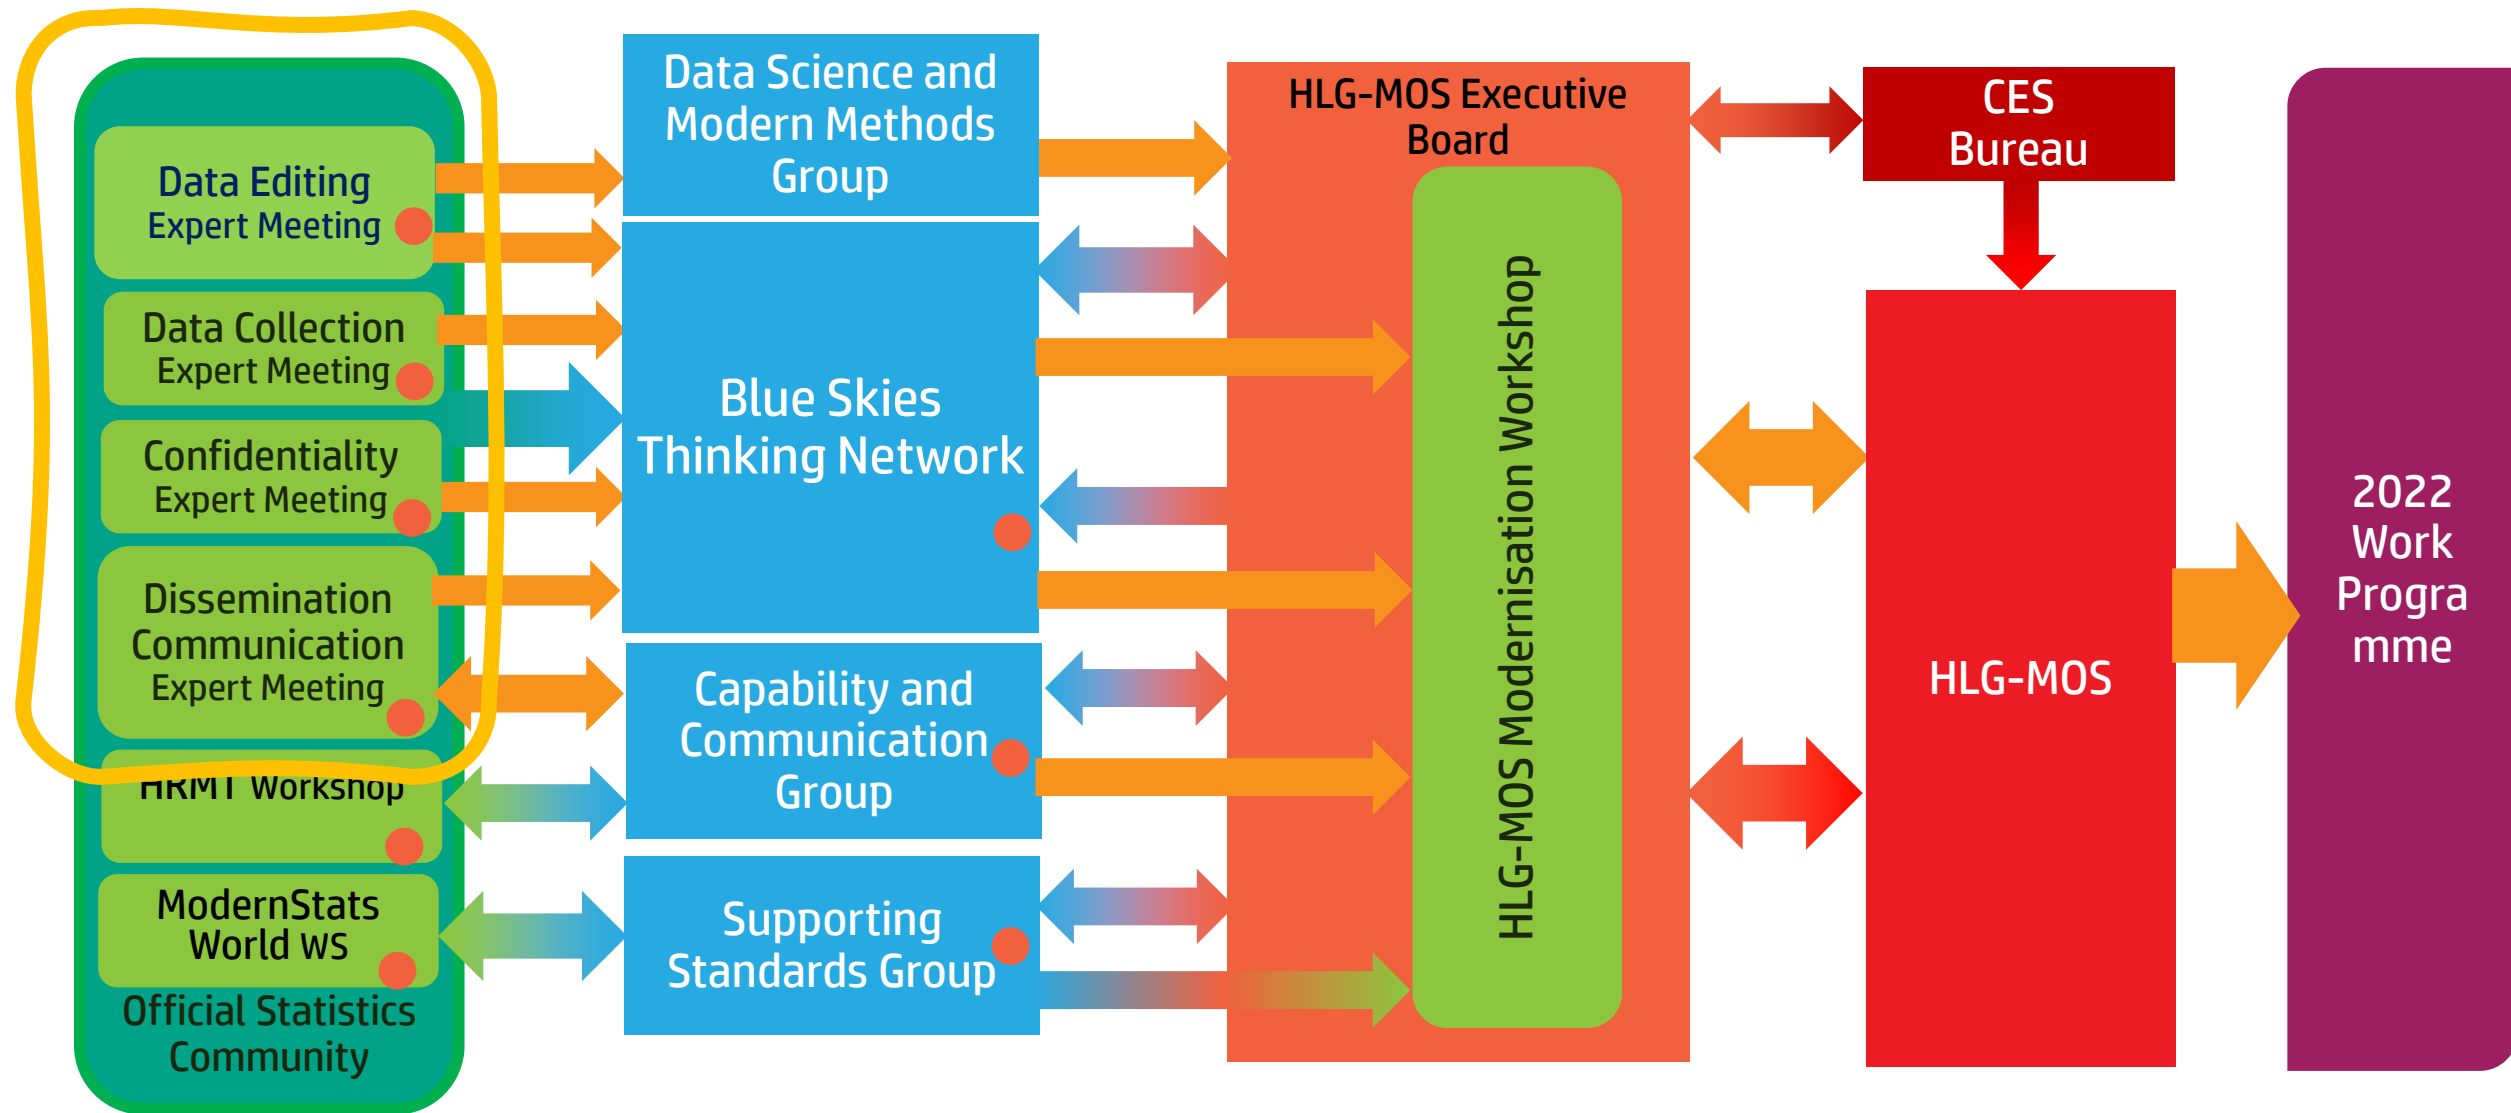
Data Editing Expert Meeting

Data Collection Expert Meeting

Confidentiality Expert Meeting

Dissemination Communication Expert Meeting

HRMT Workshop

ModernStats World WS

Official Statistics Community

Data Science and Modern Methods Group

Blue Skies Thinking Network

Capability and Communication Group

Supporting Standards Group

HLG-MOS Executive Board

HLG-MOS Modernisation Workshop

CES Bureau

HLG-MOS

2022 Work Progra mme